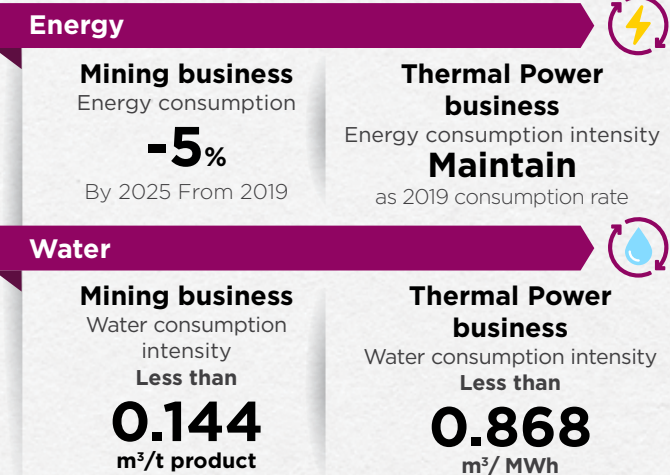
Energy

Mining business
Energy consumption
-5%
By 2025 From 2019

Thermal Power business
Energy consumption intensity
Maintain
as 2019 consumption rate

Water

Mining business
Water consumption intensity
Less than
0.144
m³/t product

Thermal Power business
Water consumption intensity
Less than
0.868
m³/ MWh